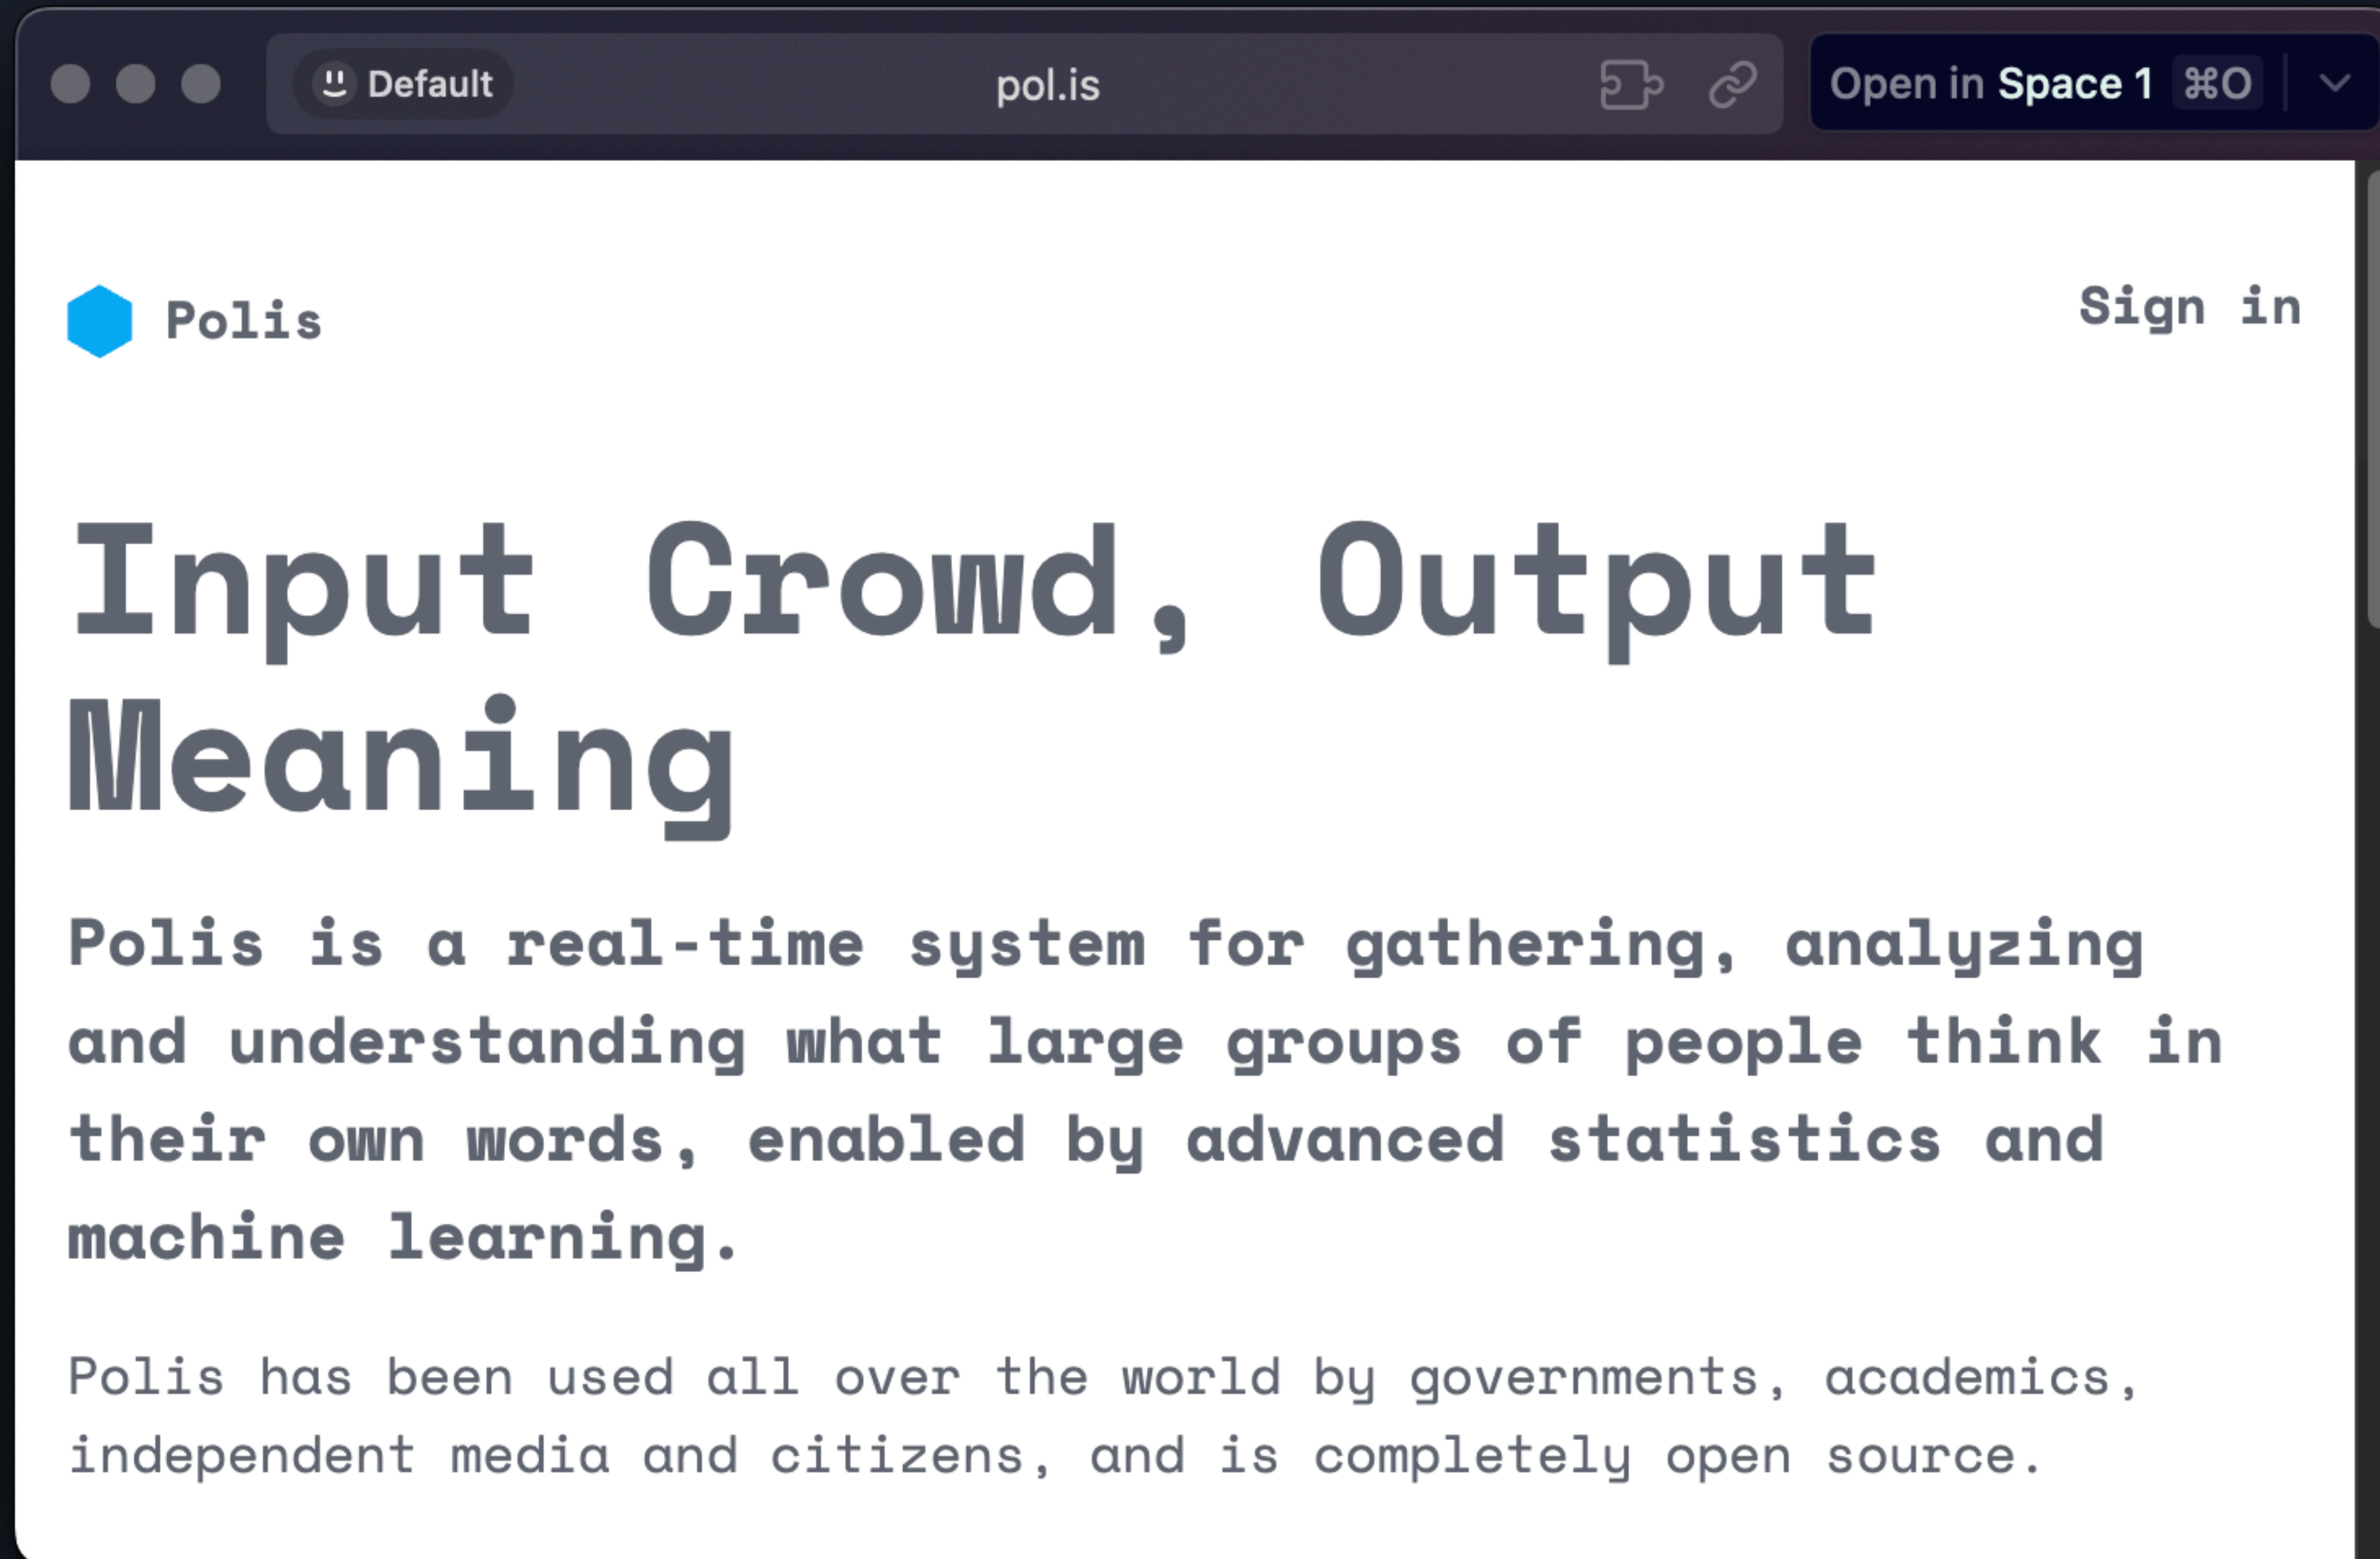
Default

pol.is

Open in Space 1 ⌘O

Polis

Sign in

Input Crowd, Output Meaning

Polis is a real-time system for gathering, analyzing and understanding what large groups of people think in their own words, enabled by advanced statistics and machine learning.

Polis has been used all over the world by governments, academics, independent media and citizens, and is completely open source.